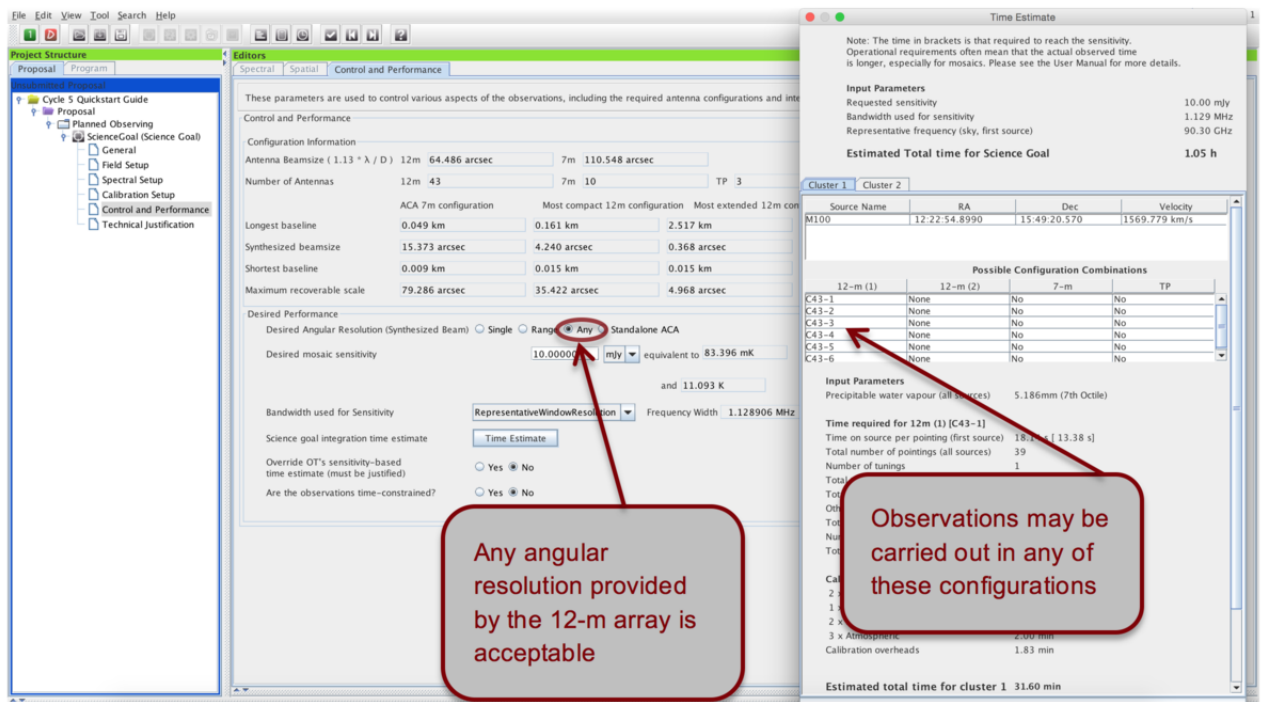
File Edit View Tool Search Help

Project Structure
Proposal Program
Unsubmitted Proposal
Cycle 5 Quickstart Guide
Proposal
Planned Observing
ScienceGoal (Science Goal)
General
Field Setup
Spectral Setup
Calibration Setup
Control and Performance
Technical Justification

Editors
Spectral Spatial Control and Performance

These parameters are used to control various aspects of the observations, including the required antenna configurations and inte

Control and Performance

Configuration Information
Antenna Beamsize ( 1.13 * λ / D ) 12m 64.486 arcsec 7m 110.548 arcsec
Number of Antennas 12m 43 7m 10 TP 3

| | ACA 7m configuration | Most compact 12m configuration | Most extended 12m con |
|---|---|---|---|
| Longest baseline | 0.049 km | 0.161 km | 2.517 km |
| Synthesized beamsize | 15.373 arcsec | 4.240 arcsec | 0.368 arcsec |
| Shortest baseline | 0.009 km | 0.015 km | 0.015 km |
| Maximum recoverable scale | 79.286 arcsec | 35.422 arcsec | 4.968 arcsec |

Desired Performance
Desired Angular Resolution (Synthesized Beam) Single Range Any Standalone ACA
Desired mosaic sensitivity 10.00000 mJy equivalent to 83.396 mK
and 11.093 K
Bandwidth used for Sensitivity RepresentativeWindowResolution Frequency Width 1.128906 MHz
Science goal integration time estimate Time Estimate
Override OT's sensitivity-based time estimate (must be justified) Yes No
Are the observations time-constrained? Yes No

Any angular resolution provided by the 12-m array is acceptable

Time Estimate

Note: The time in brackets is that required to reach the sensitivity. Operational requirements often mean that the actual observed time is longer, especially for mosaics. Please see the User Manual for more details.

Input Parameters
Requested sensitivity 10.00 mJy
Bandwidth used for sensitivity 1.129 MHz
Representative frequency (sky, first source) 90.30 GHz

Estimated Total time for Science Goal 1.05 h

Cluster 1 Cluster 2

| Source Name | RA | Dec | Velocity |
|---|---|---|---|
| M100 | 12:22:54.8990 | 15:49:20.570 | 1569.779 km/s |

Possible Configuration Combinations

| 12-m (1) | 12-m (2) | 7-m | TP |
|---|---|---|---|
| C43-1 | None | No | No |
| C43-2 | None | No | No |
| C43-3 | None | No | No |
| C43-4 | None | No | No |
| C43-5 | None | No | No |
| C43-6 | None | No | No |

Input Parameters
Precipitable water vapour (all sources) 5.186mm (7th Octile)

Time required for 12m (1) [C43-1]
Time on source per pointing (first source) 18.1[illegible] [ 13.38 s]
Total number of pointings (all sources) 39
Number of tunings 1
Tot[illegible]
Tot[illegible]
Oth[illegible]
Tot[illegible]
Nu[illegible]
Tot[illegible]

Cal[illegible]
2 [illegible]
1 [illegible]
2 x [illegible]
3 x Atmospheric 2.00 min
Calibration overheads 1.83 min

Estimated total time for cluster 1 31.60 min

Observations may be carried out in any of these configurations